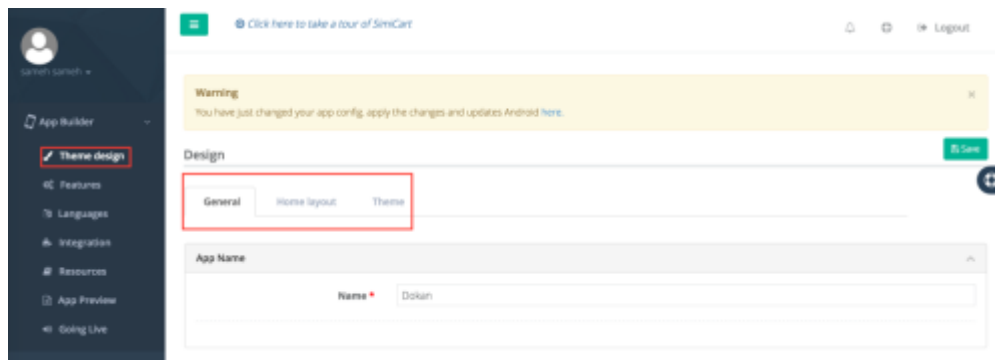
sameh sameh ▾

App Builder

Theme design

Features

Languages

Integration

Resources

App Preview

Going Live

Click here to take a tour of SimiCart

Logout

Warning

You have just changed your app config, apply the changes and updates Android here.

×

Design

Save

General

Home layout

Theme

App Name

Name *

Dokan